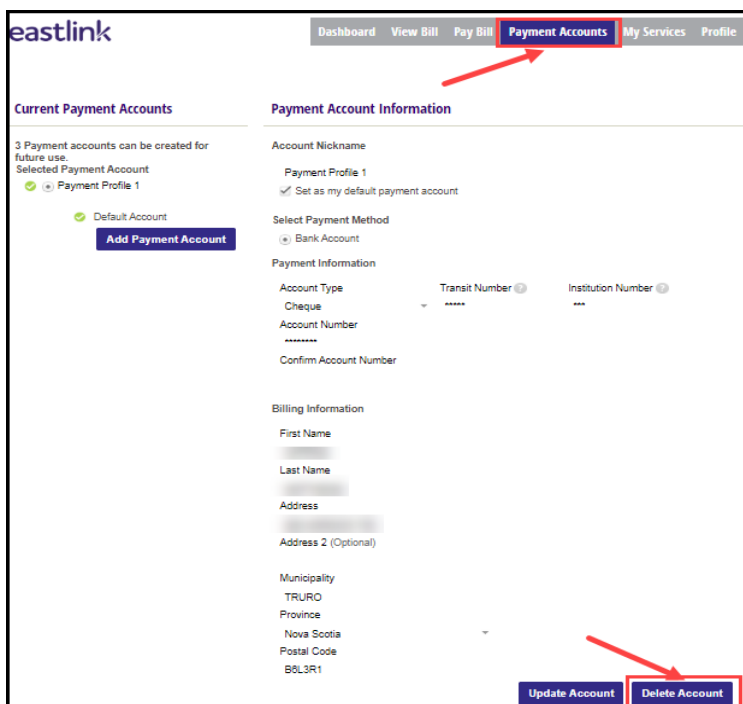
eastlink

Dashboard View Bill Pay Bill Payment Accounts My Services Profile

Current Payment Accounts

3 Payment accounts can be created for future use.
Selected Payment Account
Payment Profile 1

Default Account
Add Payment Account

Payment Account Information

Account Nickname
Payment Profile 1
Set as my default payment account

Select Payment Method
Bank Account

Payment Information
Account Type
Cheque
Transit Number
*****
Institution Number
***
Account Number
********
Confirm Account Number

Billing Information
First Name
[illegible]
Last Name
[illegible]
Address
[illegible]
Address 2 (Optional)

Municipality
TRURO
Province
Nova Scotia
Postal Code
B6L3R1

Update Account Delete Account